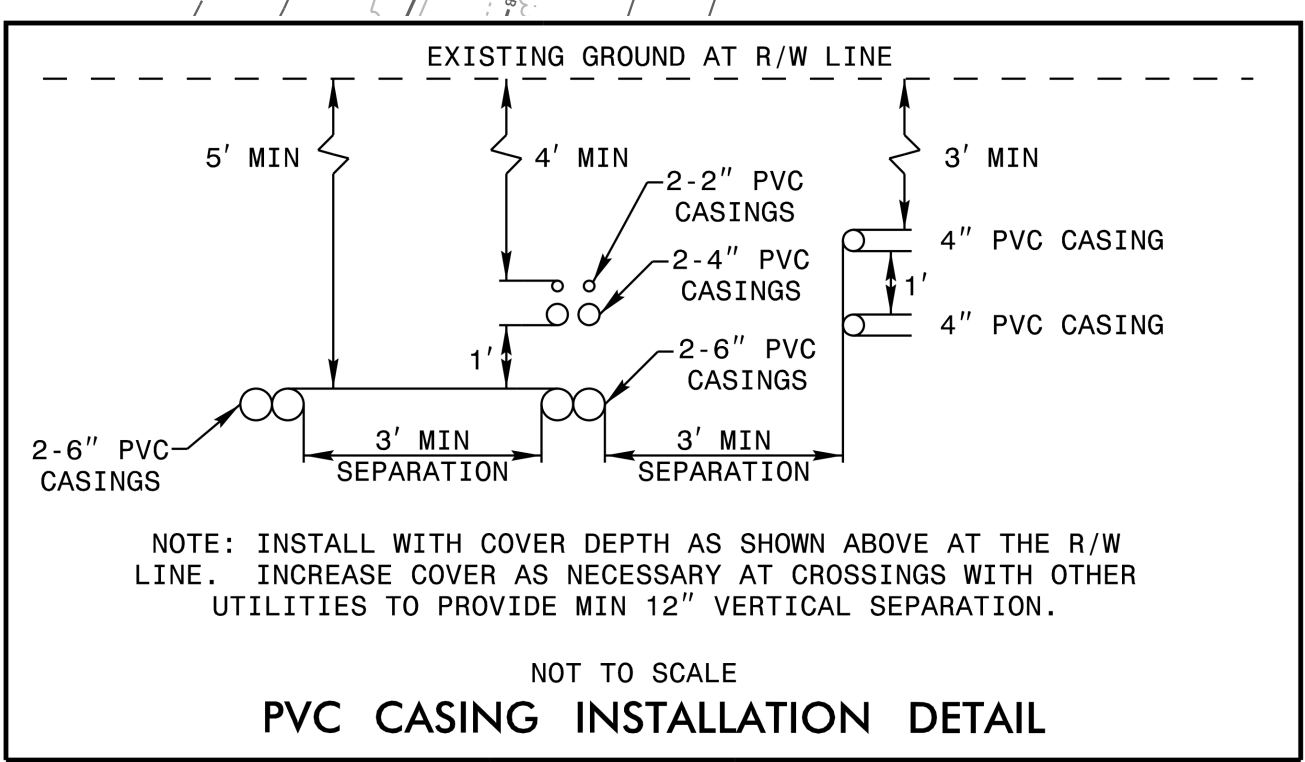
EXISTING GROUND AT R/W LINE

5′ MIN

4′ MIN

3′ MIN

2-2″ PVC CASINGS

2-4″ PVC CASINGS

4″ PVC CASING

1′

4″ PVC CASING

1′

2-6″ PVC CASINGS

2-6″ PVC CASINGS

3′ MIN SEPARATION

3′ MIN SEPARATION

NOTE: INSTALL WITH COVER DEPTH AS SHOWN ABOVE AT THE R/W LINE. INCREASE COVER AS NECESSARY AT CROSSINGS WITH OTHER UTILITIES TO PROVIDE MIN 12″ VERTICAL SEPARATION.

NOT TO SCALE

PVC CASING INSTALLATION DETAIL